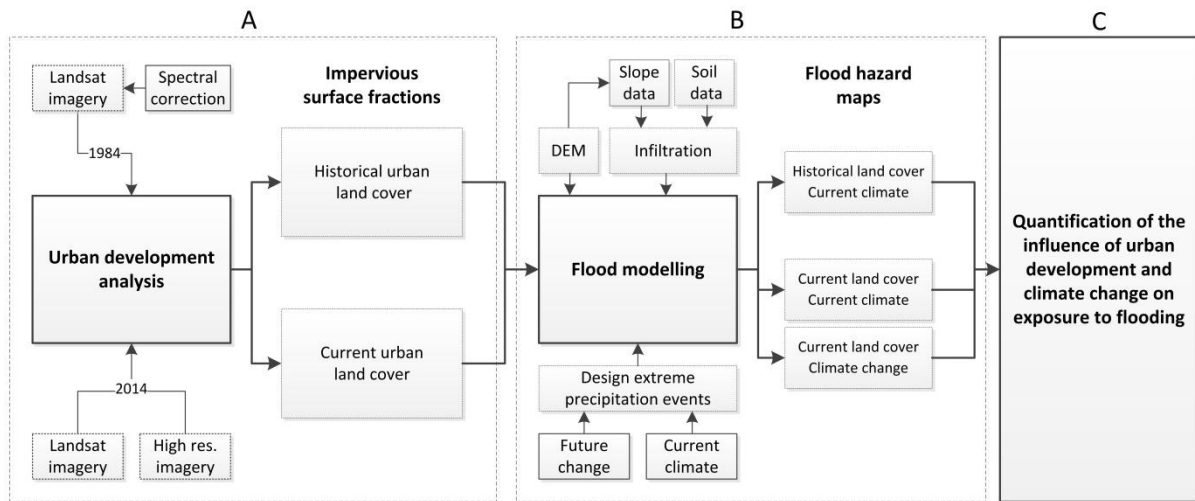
A

Landsat imagery

Spectral correction

Impervious surface fractions

1984

Urban development analysis

Historical urban land cover

Current urban land cover

2014

Landsat imagery

High res. imagery

B

Slope data

Soil data

Flood hazard maps

DEM

Infiltration

Flood modelling

Historical land cover Current climate

Current land cover Current climate

Current land cover Climate change

Design extreme precipitation events

Future change

Current climate

C

Quantification of the influence of urban development and climate change on exposure to flooding